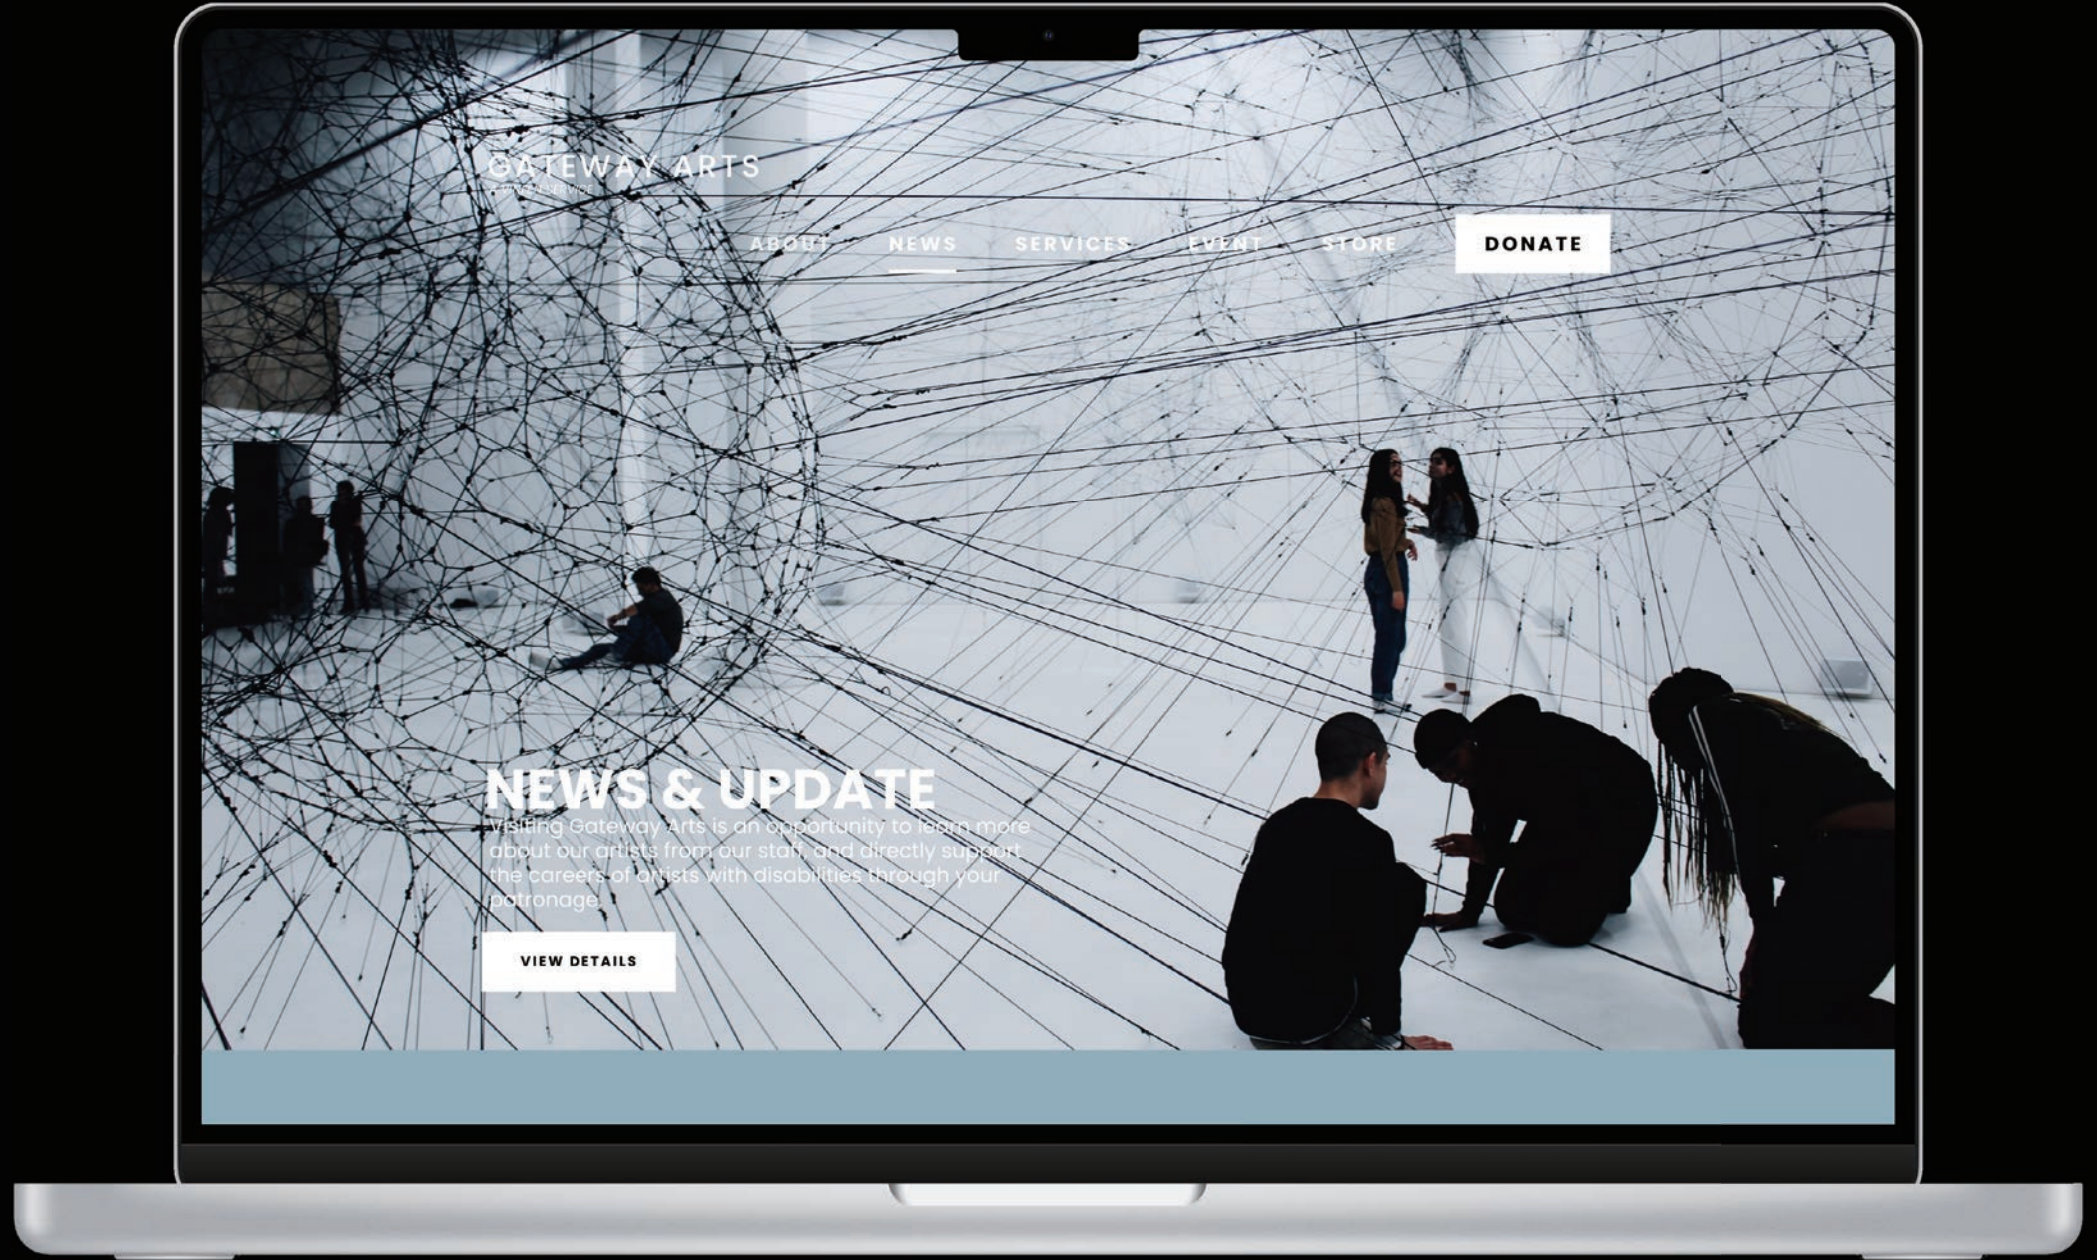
GATEWAY ARTS
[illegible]

ABOUT NEWS SERVICES EVENT STORE DONATE

NEWS & UPDATE

Visiting Gateway Arts is an opportunity to learn more about our artists from our staff, and directly support the careers of artists with disabilities through your patronage.

VIEW DETAILS